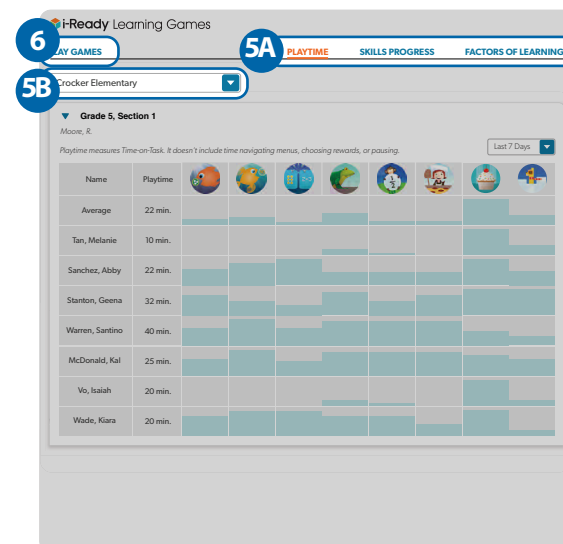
i-Ready Learning Games

6

AY GAMES

5A

PLAYTIME

SKILLS PROGRESS

FACTORS OF LEARNING

5B

Crocker Elementary

Grade 5, Section 1

Moore, R.

Playtime measures Time-on-Task. It doesn't include time navigating menus, choosing rewards, or pausing.

Last 7 Days

| Name | Playtime |
|---|---|
| Average | 22 min. |
| Tan, Melanie | 10 min. |
| Sanchez, Abby | 22 min. |
| Stanton, Geena | 32 min. |
| Warren, Santino | 40 min. |
| McDonald, Kal | 25 min. |
| Vo, Isaiah | 20 min. |
| Wade, Kiara | 20 min. |